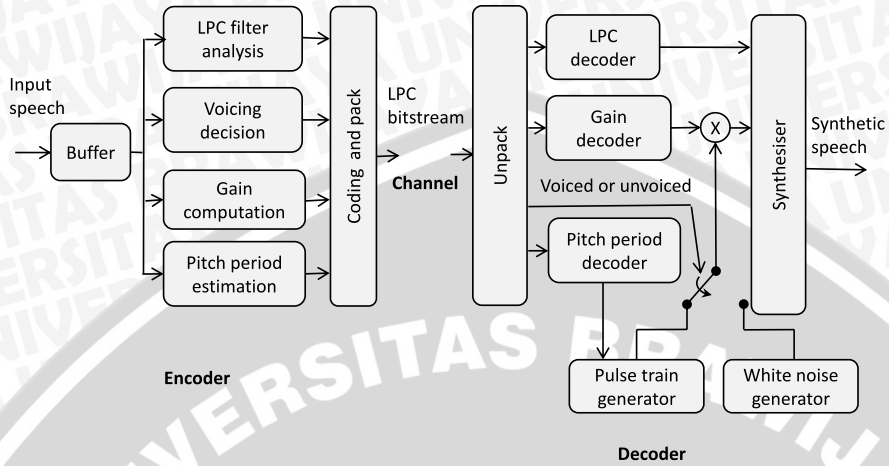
Input speech

Buffer

LPC filter analysis

Voicing decision

Gain computation

Pitch period estimation

Coding and pack

LPC bitstream

Channel

Unpack

LPC decoder

Gain decoder

X

Voiced or unvoiced

Pitch period decoder

Synthesiser

Synthetic speech

Pulse train generator

White noise generator

Encoder

Decoder

UNIVERSITAS BRAWIJAYA